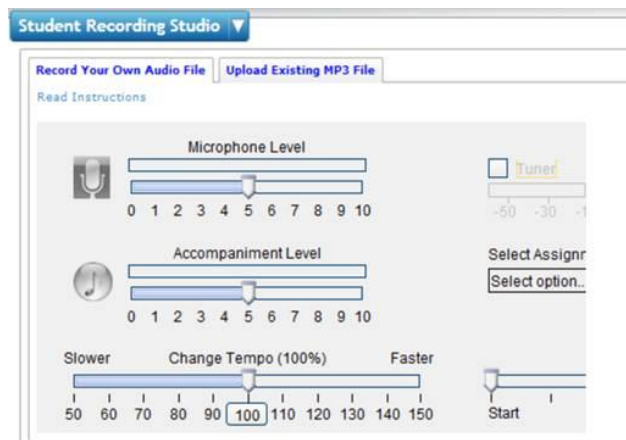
Student Recording Studio ▼

Record Your Own Audio File | Upload Existing MP3 File

Read Instructions

Microphone Level

0 1 2 3 4 5 6 7 8 9 10

Tuner

-50 -30 -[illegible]

Accompaniment Level

0 1 2 3 4 5 6 7 8 9 10

Select Assign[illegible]

Select option..

Slower Change Tempo (100%) Faster

50 60 70 80 90 100 110 120 130 140 150

Start